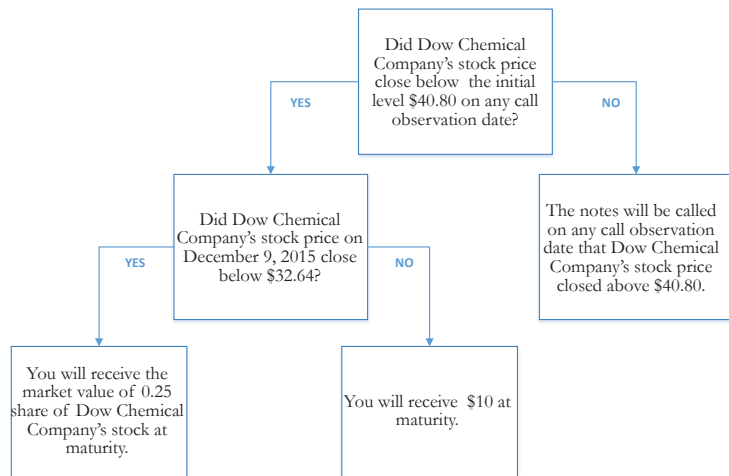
Did Dow Chemical Company's stock price close below the initial level \$40.80 on any call observation date?

YES

NO

Did Dow Chemical Company's stock price on December 9, 2015 close below \$32.64?

The notes will be called on any call observation date that Dow Chemical Company's stock price closed above \$40.80.

YES

NO

You will receive the market value of 0.25 share of Dow Chemical Company's stock at maturity.

You will receive \$10 at maturity.